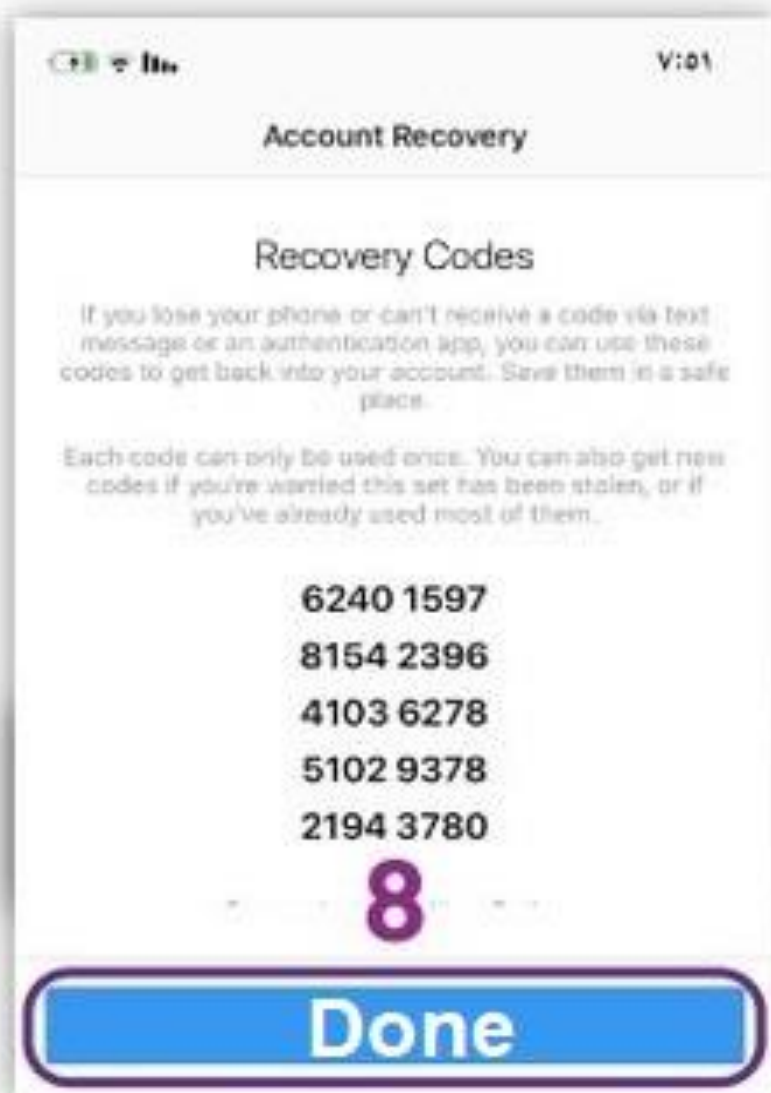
V:01

Account Recovery

Recovery Codes

If you lose your phone or can't receive a code via text message or an authentication app, you can use these codes to get back into your account. Save them in a safe place.

Each code can only be used once. You can also get new codes if you're wanted this set has been stolen, or if you've already used most of them.

6240 1597
8154 2396
4103 6278
5102 9378
2194 3780

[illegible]

8

Done